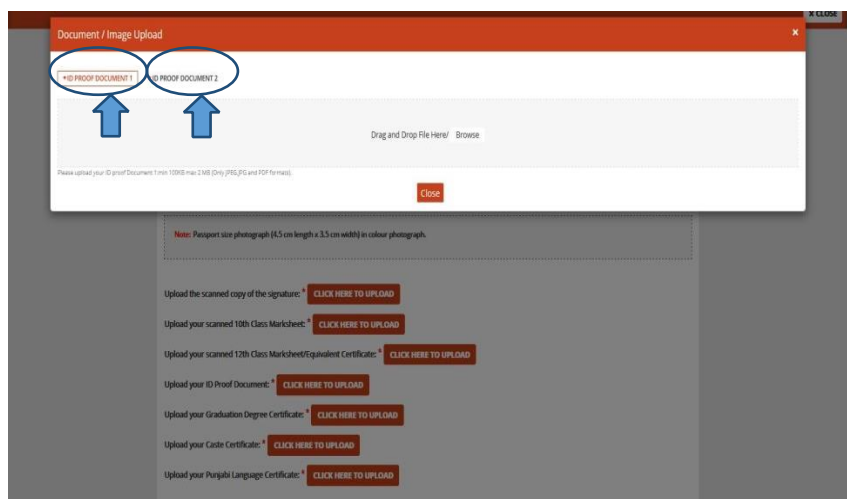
X CLOSE

Document / Image Upload

×

*ID PROOF DOCUMENT 1

ID PROOF DOCUMENT 2

Drag and Drop File Here/ Browse

Please upload your ID proof Document 1 min 100KB max 2 MB (Only JPEG,JPG and PDF formats).

Close

Note: Passport size photograph (4.5 cm length x 3.5 cm width) in colour photograph.

Upload the scanned copy of the signature: * CLICK HERE TO UPLOAD

Upload your scanned 10th Class Marksheet: * CLICK HERE TO UPLOAD

Upload your scanned 12th Class Marksheet/Equivalent Certificate: * CLICK HERE TO UPLOAD

Upload your ID Proof Document: * CLICK HERE TO UPLOAD

Upload your Graduation Degree Certificate: * CLICK HERE TO UPLOAD

Upload your Caste Certificate: * CLICK HERE TO UPLOAD

Upload your Punjabi Language Certificate: * CLICK HERE TO UPLOAD